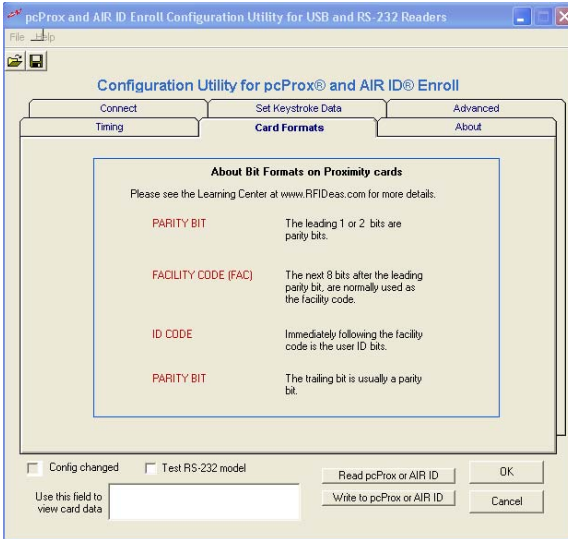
pcProx and AIR ID Enroll Configuration Utility for USB and RS-232 Readers

File Help

Configuration Utility for pcProx® and AIR ID® Enroll

Connect | Set Keystroke Data | Advanced
Timing | Card Formats | About

About Bit Formats on Proximity cards

Please see the Learning Center at www.RFIDeas.com for more details.

PARITY BIT
The leading 1 or 2 bits are parity bits.

FACILITY CODE (FAC)
The next 8 bits after the leading parity bit, are normally used as the facility code.

ID CODE
Immediately following the facility code is the user ID bits.

PARITY BIT
The trailing bit is usually a parity bit.

Config changed

Test RS-232 model

Read pcProx or AIR ID

OK

Use this field to view card data

Write to pcProx or AIR ID

Cancel